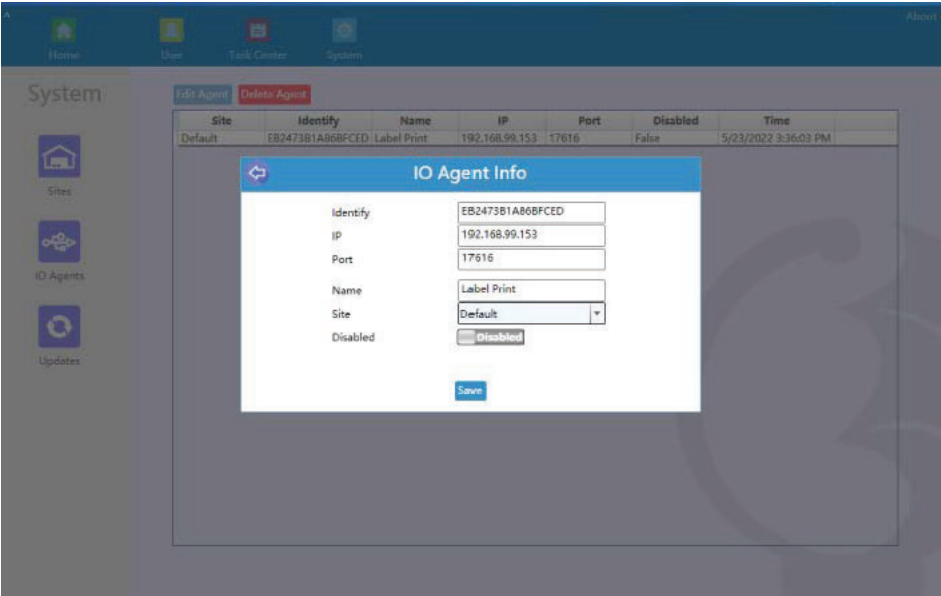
Home User Task Center System About

System

Sites

IO Agents

Updates

Edit Agent Delete Agent

| Site | Identify | Name | IP | Port | Disabled | Time |
|---|---|---|---|---|---|---|
| Default | EB2473B1A86BFCED | Label Print | 192.168.99.153 | 17616 | False | 5/23/2022 3:36:03 PM |

IO Agent Info

Identify EB2473B1A86BFCED
IP 192.168.99.153
Port 17616
Name Label Print
Site Default
Disabled Disabled

Save